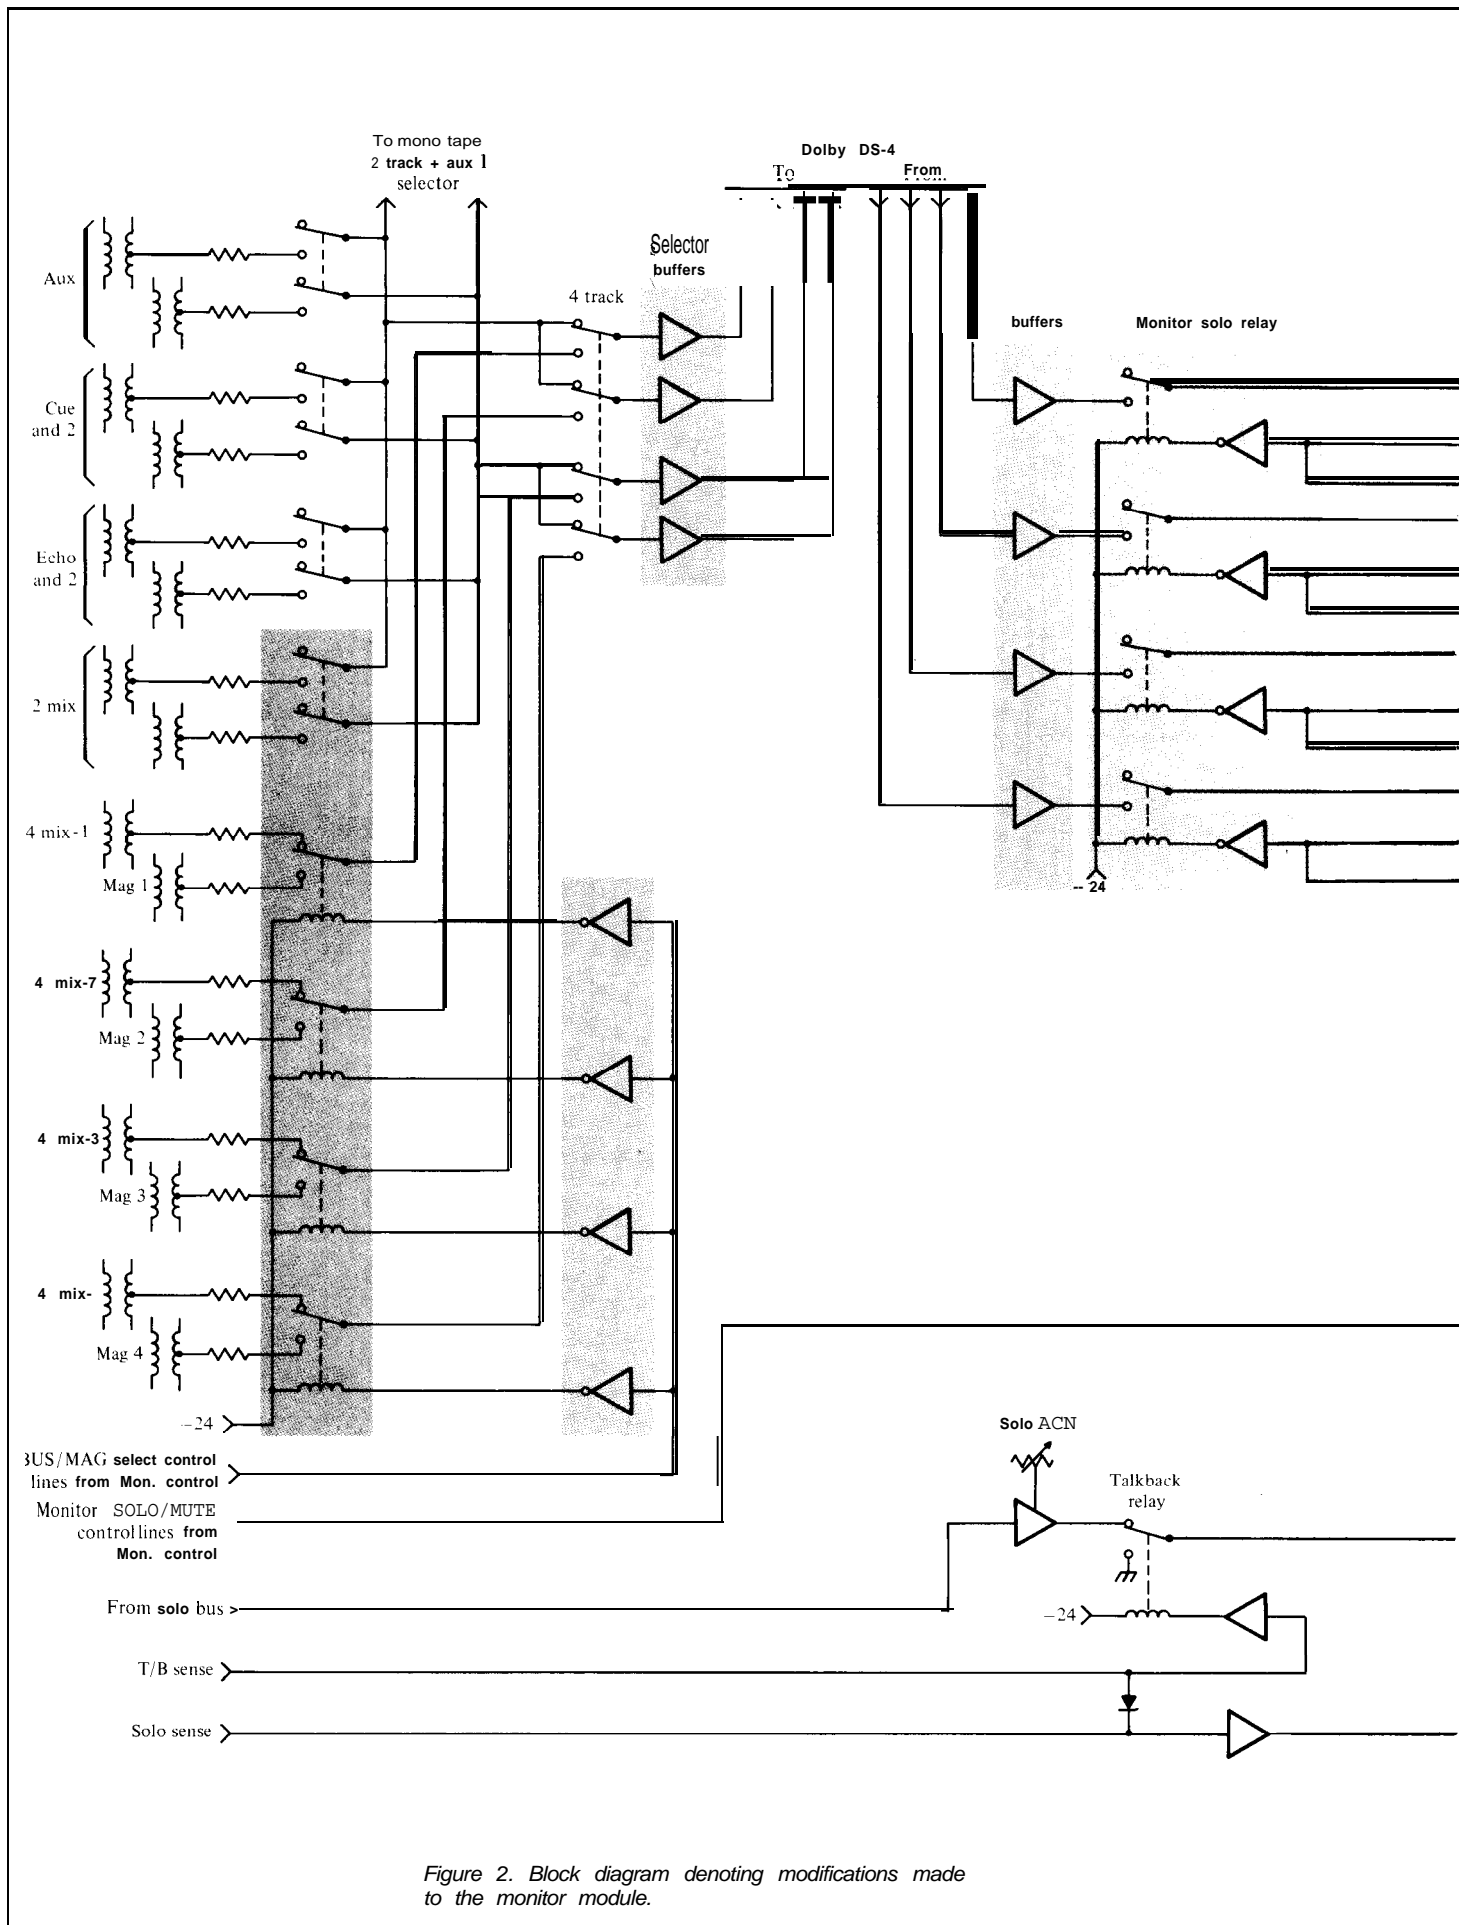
To mono tape
2 track + aux 1
selector

Dolby DS-4
To
From

Selector
buffers

4 track

buffers

Monitor solo relay

Aux

Cue
and 2

Echo
and 2

2 mix

4 mix-1
Mag 1

4 mix-7
Mag 2

4 mix-3
Mag 3

4 mix-
Mag 4

-24

-24

BUS/MAG select control
lines from Mon. control

Monitor SOLO/MUTE
control lines from
Mon. control

From solo bus >

T/B sense

Solo sense

Solo ACN

Talkback
relay

-24

Figure 2. Block diagram denoting modifications made to the monitor module.